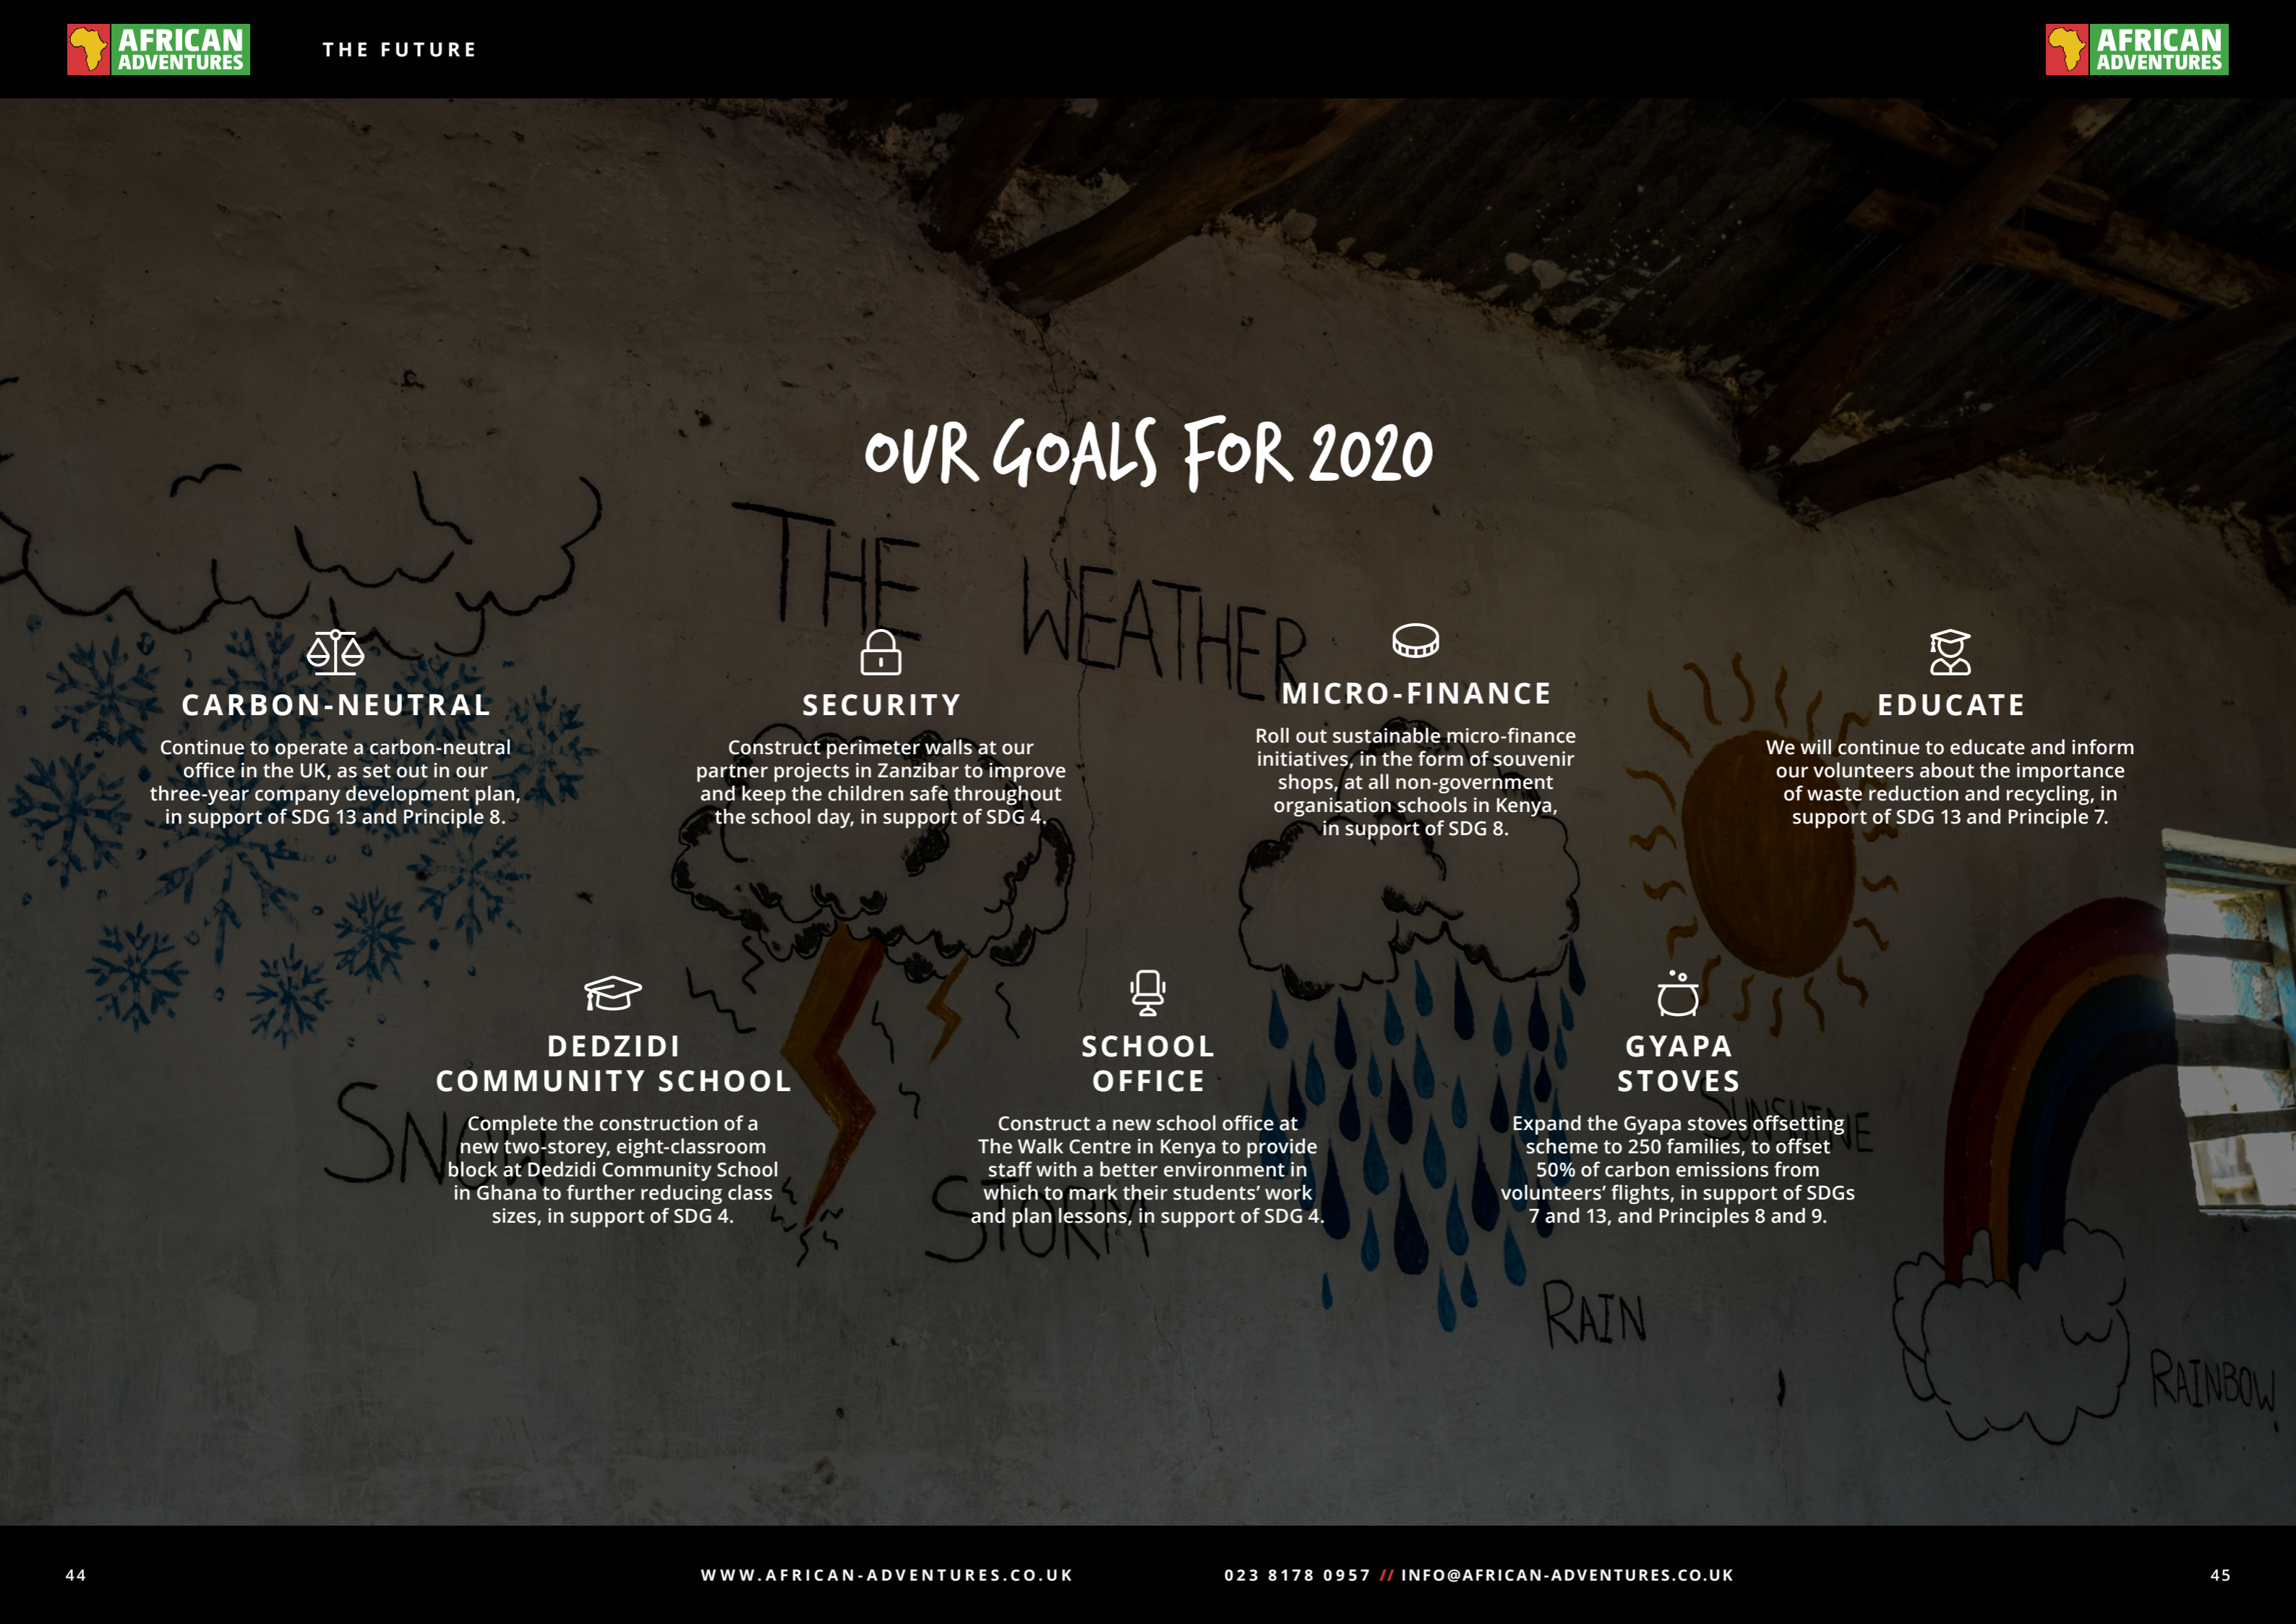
AFRICAN ADVENTURES

THE FUTURE

AFRICAN ADVENTURES

OUR GOALS FOR 2020

THE WEATHER

CARBON-NEUTRAL

Continue to operate a carbon-neutral office in the UK, as set out in our three-year company development plan, in support of SDG 13 and Principle 8.

SECURITY

Construct perimeter walls at our partner projects in Zanzibar to improve and keep the children safe throughout the school day, in support of SDG 4.

MICRO-FINANCE

Roll out sustainable micro-finance initiatives, in the form of souvenir shops, at all non-government organisation schools in Kenya, in support of SDG 8.

EDUCATE

We will continue to educate and inform our volunteers about the importance of waste reduction and recycling, in support of SDG 13 and Principle 7.

DEDZIDI COMMUNITY SCHOOL

Complete the construction of a new two-storey, eight-classroom block at Dedzidi Community School in Ghana to further reducing class sizes, in support of SDG 4.

SCHOOL OFFICE

Construct a new school office at The Walk Centre in Kenya to provide staff with a better environment in which to mark their students' work and plan lessons, in support of SDG 4.

GYAPA STOVES

Expand the Gyapa stoves offsetting scheme to 250 families, to offset 50% of carbon emissions from volunteers' flights, in support of SDGs 7 and 13, and Principles 8 and 9.

RAIN

RAINBOW

44

WWW.AFRICAN-ADVENTURES.CO.UK

023 8178 0957 // INFO@AFRICAN-ADVENTURES.CO.UK

45